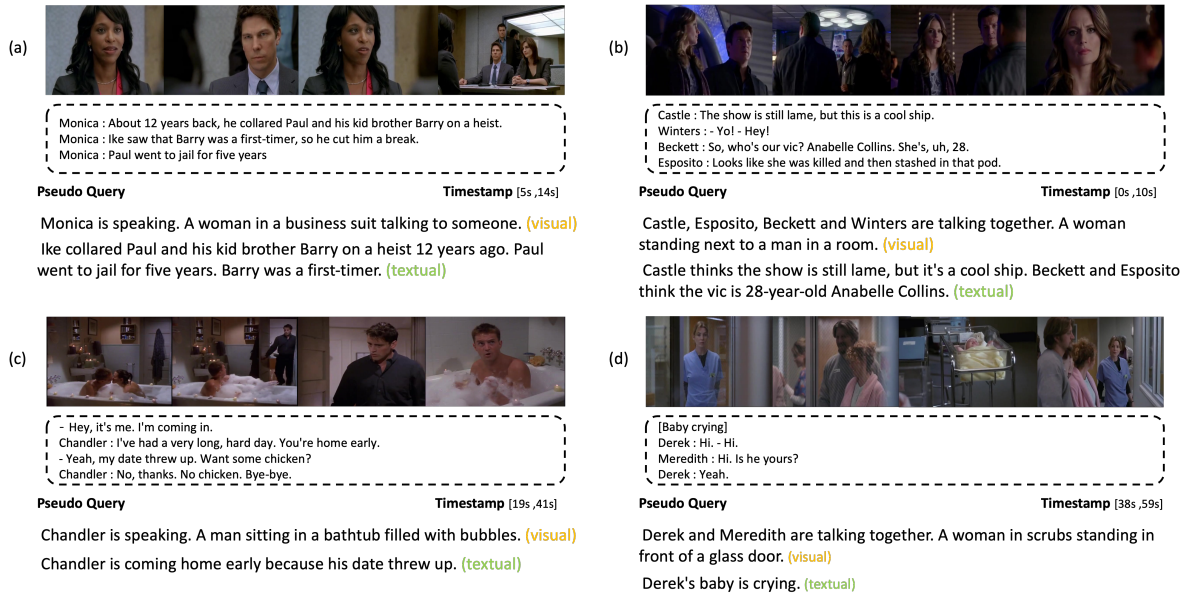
(a)

Monica : About 12 years back, he collared Paul and his kid brother Barry on a heist.
Monica : Ike saw that Barry was a first-timer, so he cut him a break.
Monica : Paul went to jail for five years

Pseudo Query

Timestamp [5s ,14s]

Monica is speaking. A woman in a business suit talking to someone. (visual)

Ike collared Paul and his kid brother Barry on a heist 12 years ago. Paul went to jail for five years. Barry was a first-timer. (textual)

(b)

Castle : The show is still lame, but this is a cool ship.
Winters : - Yo! - Hey!
Beckett : So, who's our vic? Anabelle Collins. She's, uh, 28.
Esposito : Looks like she was killed and then stashed in that pod.

Pseudo Query

Timestamp [0s ,10s]

Castle, Esposito, Beckett and Winters are talking together. A woman standing next to a man in a room. (visual)

Castle thinks the show is still lame, but it's a cool ship. Beckett and Esposito think the vic is 28-year-old Anabelle Collins. (textual)

(c)

- Hey, it's me. I'm coming in.
Chandler : I've had a very long, hard day. You're home early.
- Yeah, my date threw up. Want some chicken?
Chandler : No, thanks. No chicken. Bye-bye.

Pseudo Query

Timestamp [19s ,41s]

Chandler is speaking. A man sitting in a bathtub filled with bubbles. (visual)

Chandler is coming home early because his date threw up. (textual)

(d)

[Baby crying]
Derek : Hi. - Hi.
Meredith : Hi. Is he yours?
Derek : Yeah.

Pseudo Query

Timestamp [38s ,59s]

Derek and Meredith are talking together. A woman in scrubs standing in front of a glass door. (visual)

Derek's baby is crying. (textual)